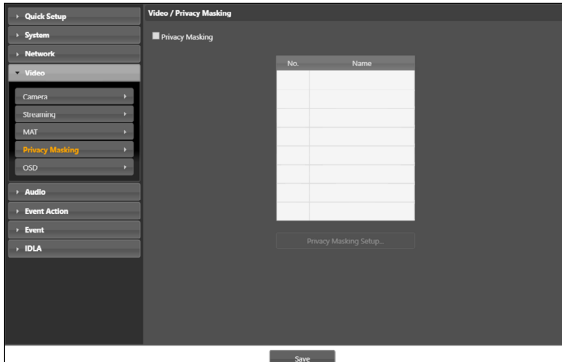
Quick Setup
System
Network
Video
Camera
Streaming
MAT
Privacy Masking
OSD
Audio
Event Action
Event
IDLA

Video / Privacy Masking

Privacy Masking

| No. | Name |
|---|---|
| | |
| | |
| | |
| | |
| | |
| | |
| | |
| | |

Privacy Masking Setup...

Save